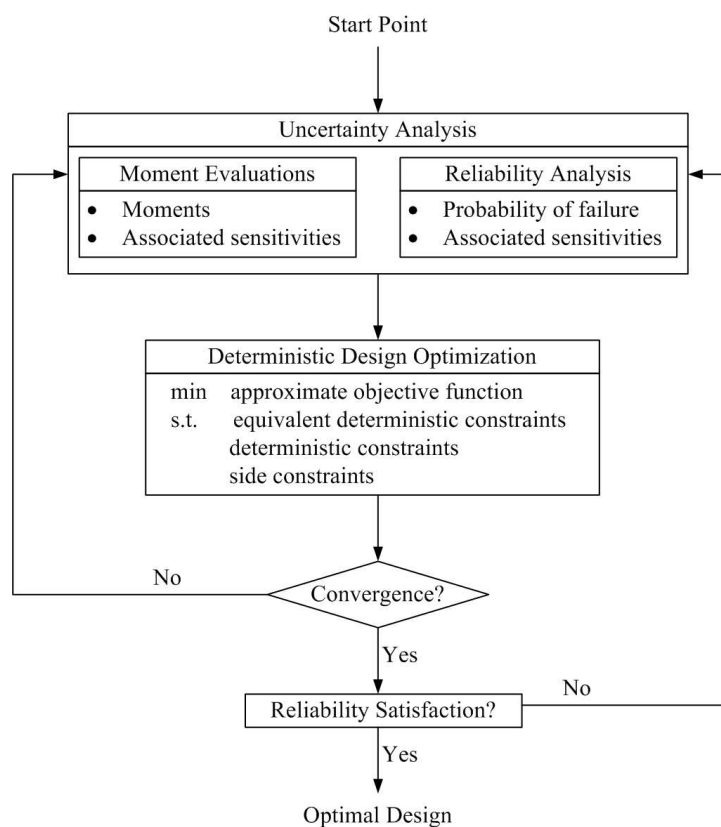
Start Point

Uncertainty Analysis

Moment Evaluations
• Moments
• Associated sensitivities

Reliability Analysis
• Probability of failure
• Associated sensitivities

Deterministic Design Optimization
min approximate objective function
s.t. equivalent deterministic constraints
deterministic constraints
side constraints

No

Convergence?

Yes

Reliability Satisfaction?

No

Yes

Optimal Design